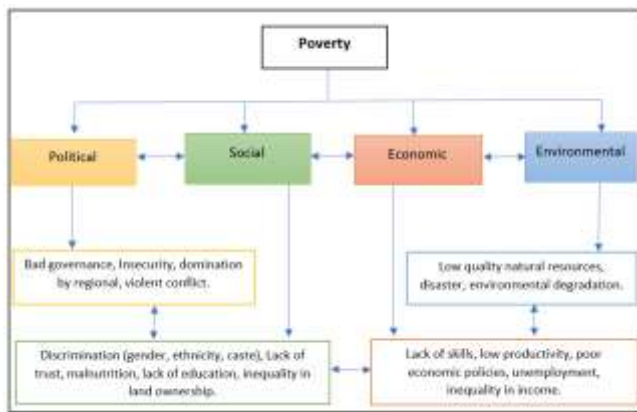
Poverty

Political

Social

Economic

Environmental

Bad governance, Insecurity, domination by regional, violent conflict.

Low quality natural resources, disaster, environmental degradation.

Discrimination (gender, ethnicity, caste), Lack of trust, malnutrition, lack of education, inequality in land ownership.

Lack of skills, low productivity, poor economic policies, unemployment, inequality in income.